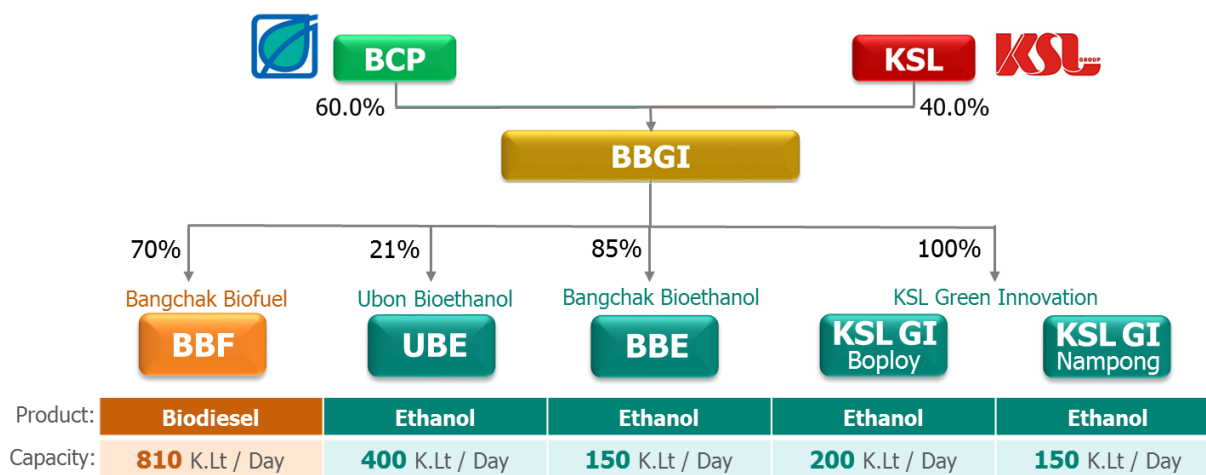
BCP

KSL

KSL GROUP

60.0%

40.0%

BBGI

70%

21%

85%

100%

Bangchak Biofuel

BBF

Ubon Bioethanol

UBE

Bangchak Bioethanol

BBE

KSL Green Innovation

KSL GI Boploy

KSL GI Nampong

| Product: | Biodiesel | Ethanol | Ethanol | Ethanol | Ethanol |
|---|---|---|---|---|---|
| Capacity: | 810 K.Lt / Day | 400 K.Lt / Day | 150 K.Lt / Day | 200 K.Lt / Day | 150 K.Lt / Day |